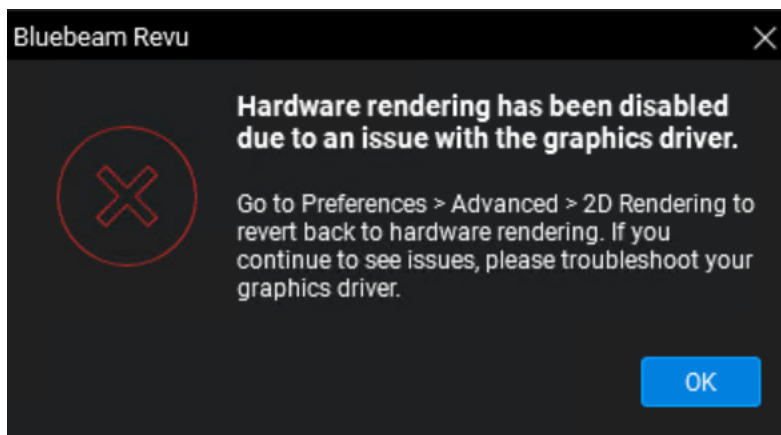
Bluebeam Revu

Hardware rendering has been disabled due to an issue with the graphics driver.

Go to Preferences > Advanced > 2D Rendering to revert back to hardware rendering. If you continue to see issues, please troubleshoot your graphics driver.

OK